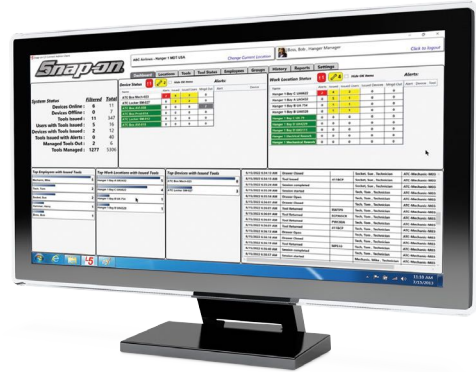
Snap-on

ABC Airlines - Hangar 1 MDT USA
Change Current Location
Boss, Bob - Hangar Manager
Click to logout

Dashboard
Locations
Tools
Tool Boxes
Employees
Groups
History
Reports
Settings

System Status
Filtered
Total
Devices Online : 6 11
Devices Offline : 0 0
Tools Issued : 11 347
Users with Tools Issued : 5 16
Devices with Tools Issued : 3 12
Tools Issued with Alerts : 0 40
Managed Tools Out : 2 6
Tools Managed : 1277 3306

Device Status
Hide All Items
Alerts

Work Location Status
Hide All Items
Alerts

Top Employees with Issued Tools
Top Work Locations with Issued Tools
Top Devices with Issued Tools

11:59 AM
7/13/2022